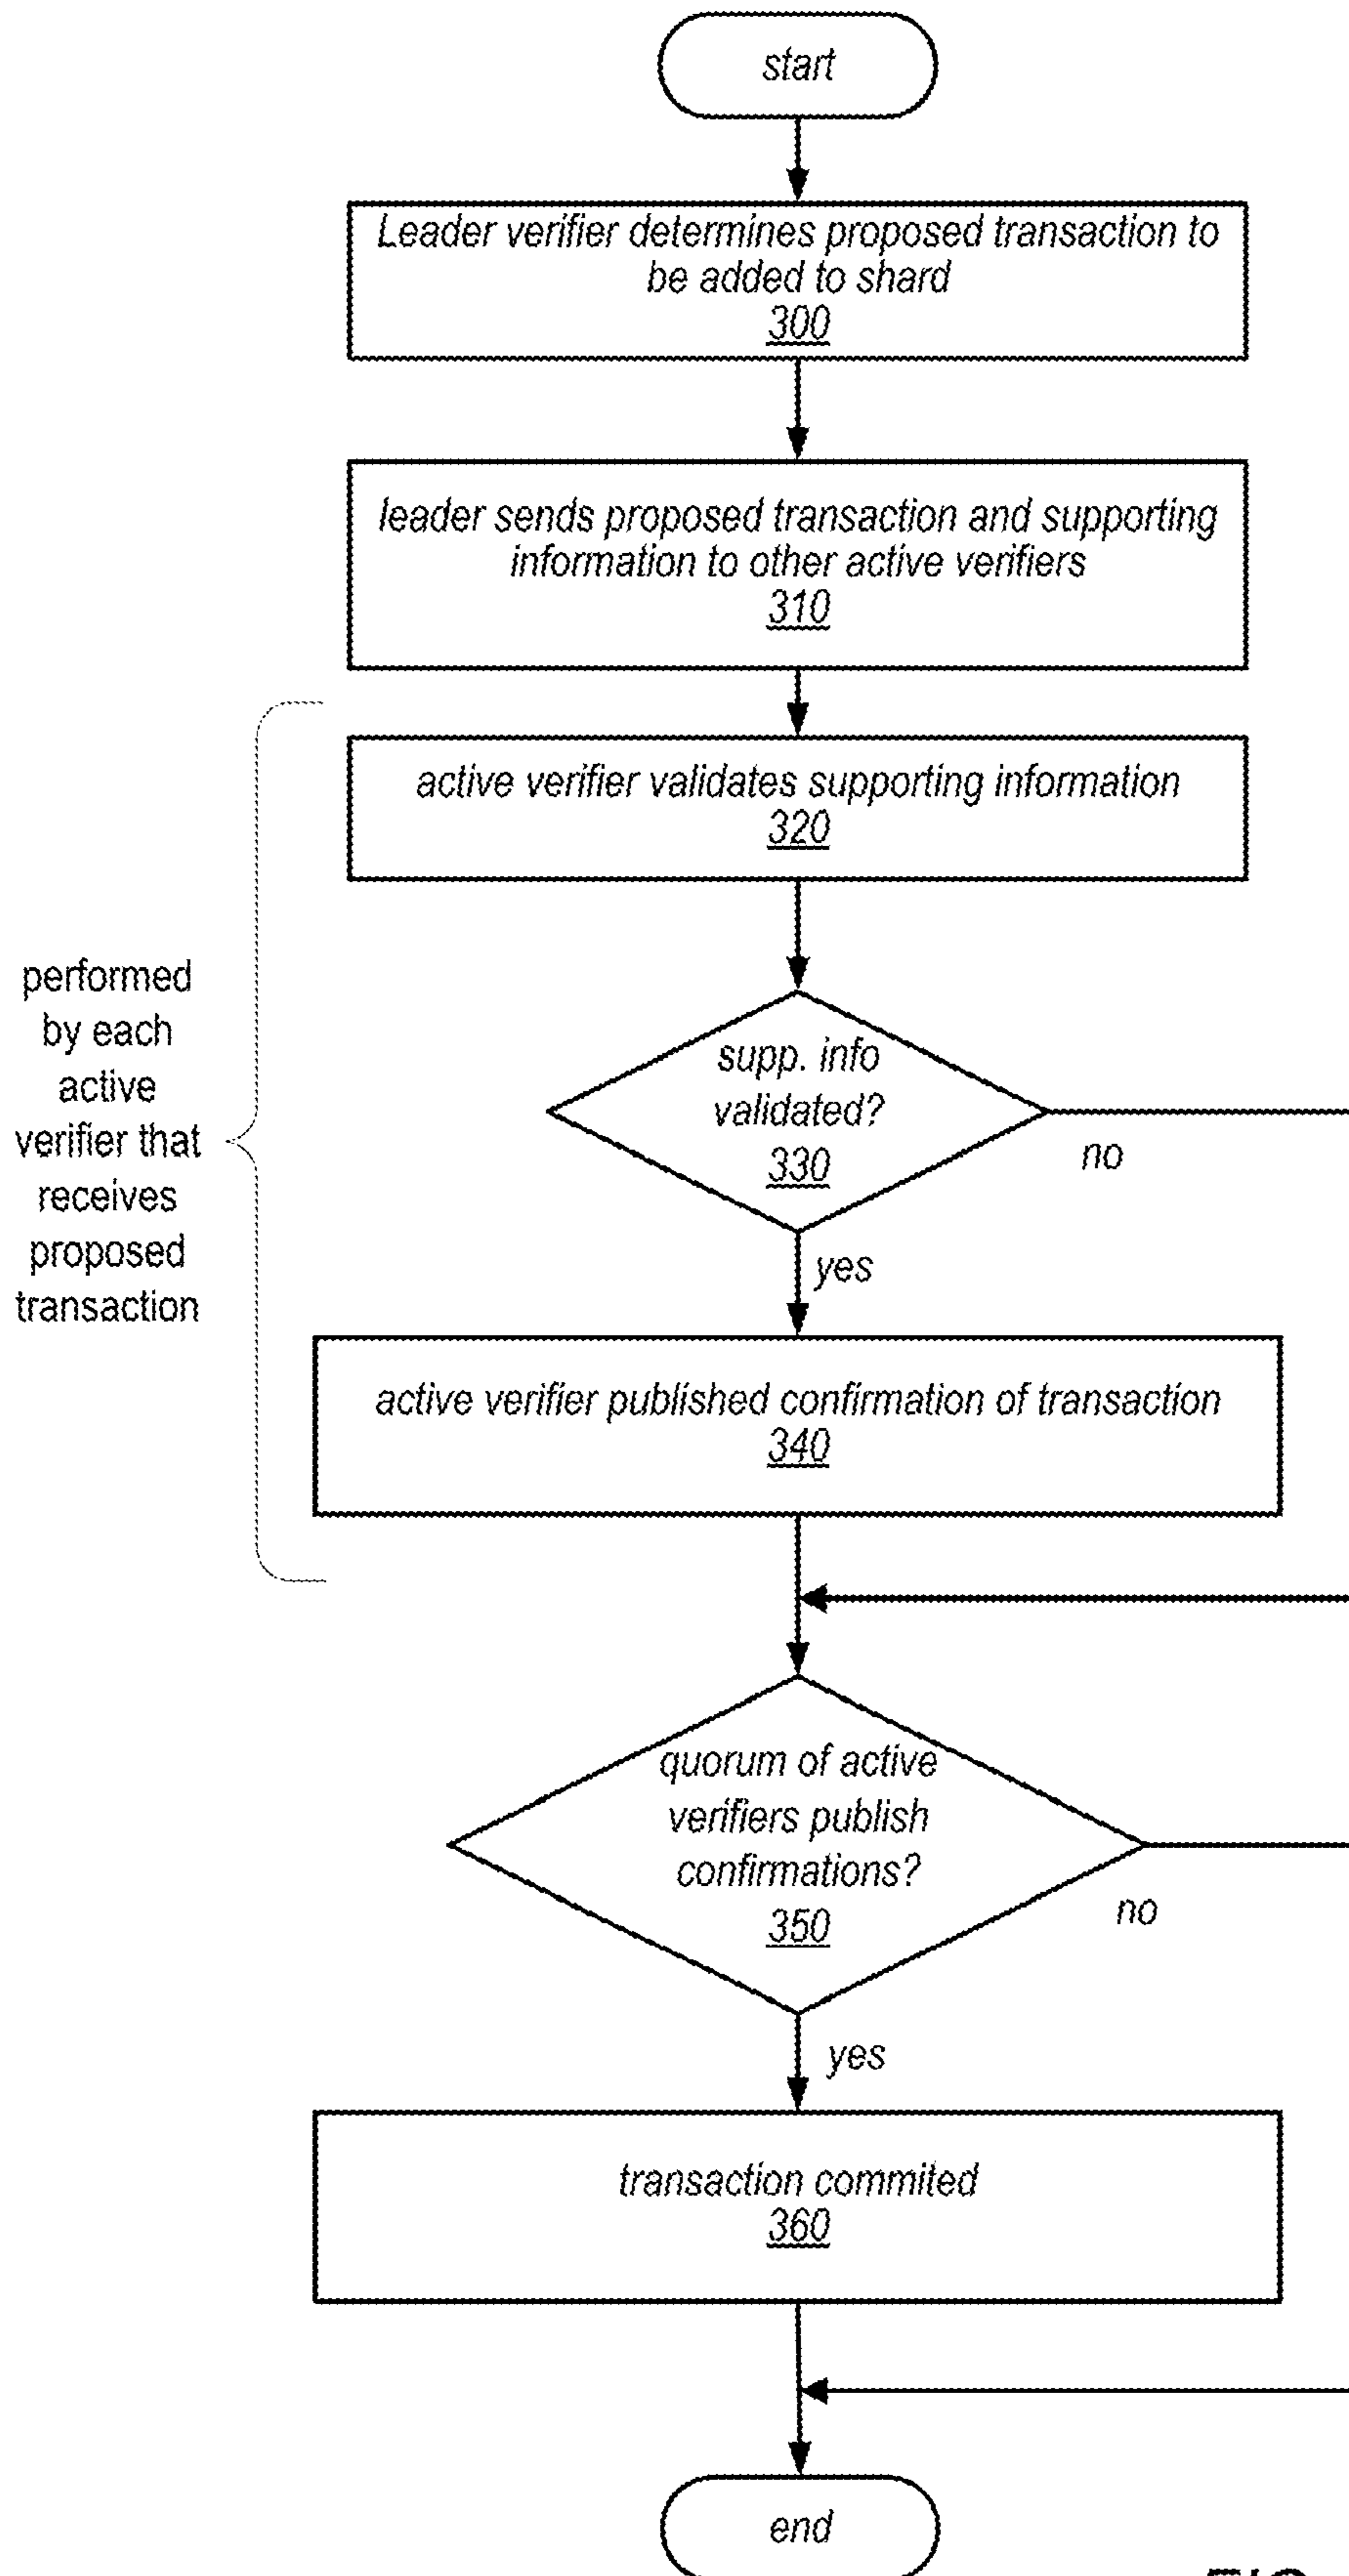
start

Leader verifier determines proposed transaction to be added to shard
300

leader sends proposed transaction and supporting information to other active verifiers
310

performed by each active verifier that receives proposed transaction

active verifier validates supporting information
320

supp. info validated?
330

no

yes

active verifier published confirmation of transaction
340

quorum of active verifiers publish confirmations?
350

no

yes

transaction commited
360

end

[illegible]